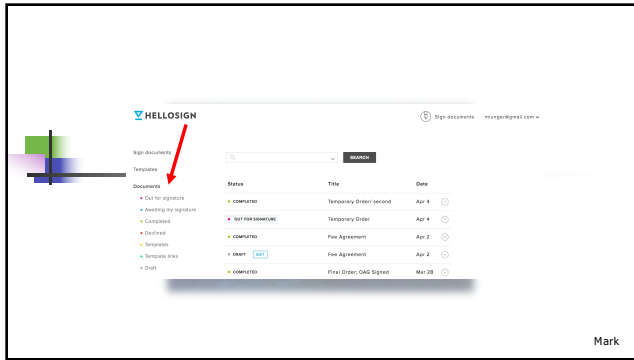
HELLOSIGN

Sign documents mlunger@gmail.com

Sign documents
Templates
Documents
Out for signature
Awaiting my signature
Completed
Declined
Templates
Template links
Draft

SEARCH

| Status | Title | Date |
|---|---|---|
| COMPLETED | Temporary Order/ second | Apr 4 |
| OUT FOR SIGNATURE | Temporary Order | Apr 4 |
| COMPLETED | Fee Agreement | Apr 2 |
| DRAFT EDIT | Fee Agreement | Apr 2 |
| COMPLETED | Final Order; OAG Signed | Mar 28 |

Mark